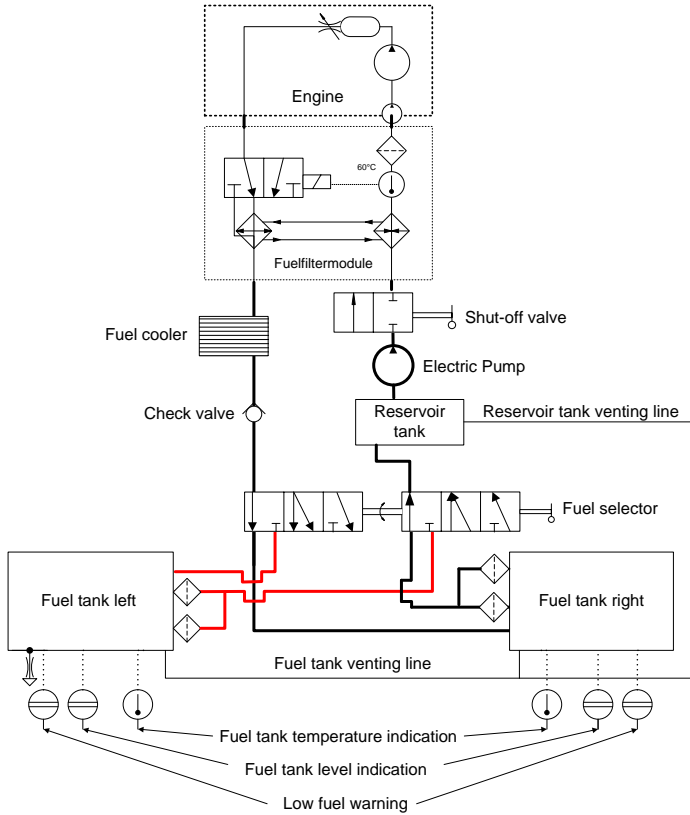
Engine

60°C

Fuelfiltermodule

Fuel cooler

Shut-off valve

Electric Pump

Check valve

Reservoir tank

Reservoir tank venting line

Fuel selector

Fuel tank left

Fuel tank right

Fuel tank venting line

Fuel tank temperature indication

Fuel tank level indication

Low fuel warning